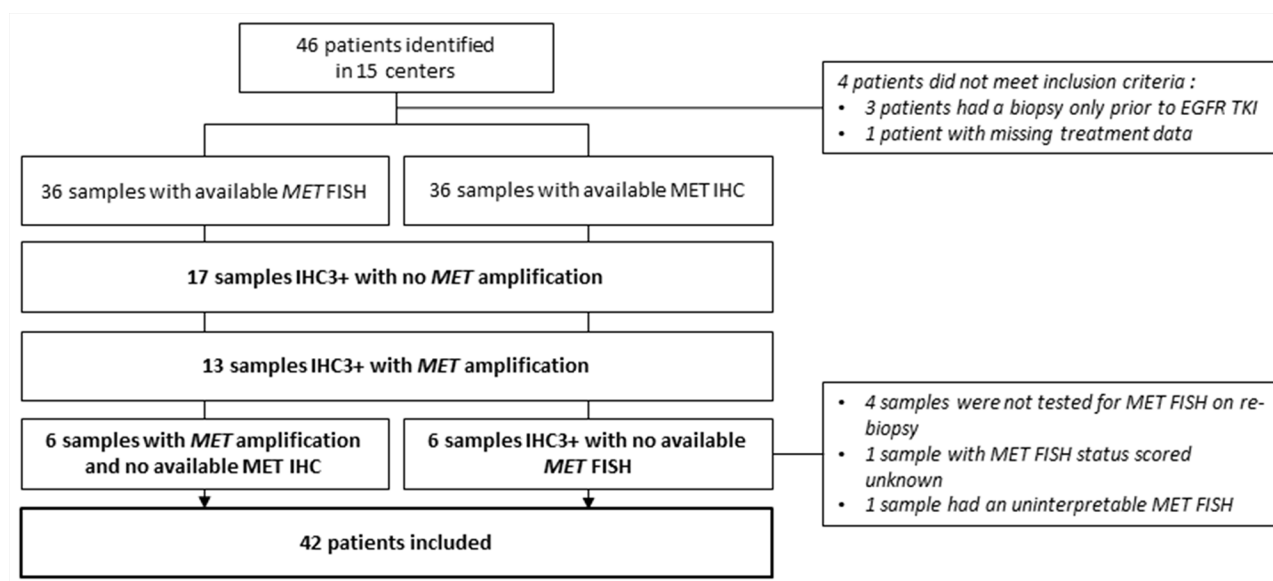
46 patients identified in 15 centers

4 patients did not meet inclusion criteria :
• 3 patients had a biopsy only prior to EGFR TKI
• 1 patient with missing treatment data

36 samples with available *MET* FISH

36 samples with available MET IHC

**17 samples IHC3+ with no *MET* amplification**

**13 samples IHC3+ with *MET* amplification**

**6 samples with *MET* amplification and no available MET IHC**

**6 samples IHC3+ with no available *MET* FISH**

• 4 samples were not tested for MET FISH on re-biopsy
• 1 sample with MET FISH status scored unknown
• 1 sample had an uninterpretable MET FISH

**42 patients included**